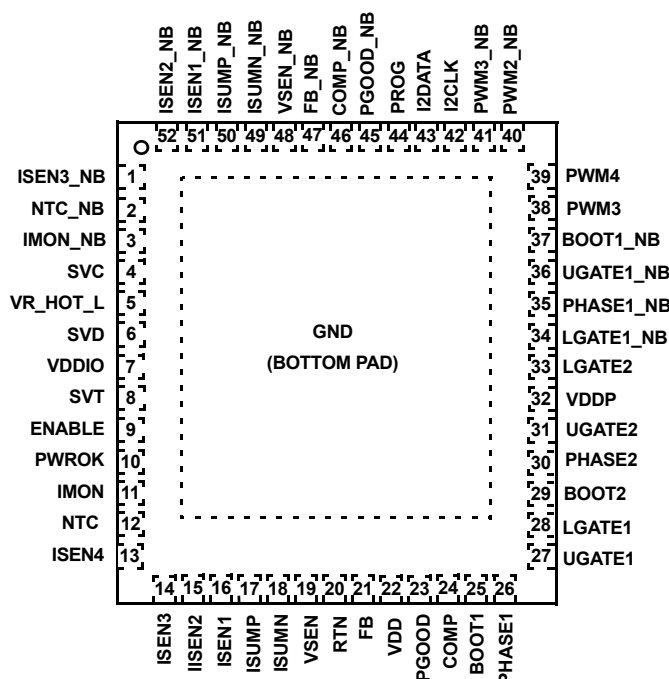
ISEN2_NB ISEN1_NB ISUMP_NB ISUMN_NB VSEN_NB FB_NB COMP_NB PGOOD_NB PROG I2DATA I2CLK PWM3_NB PWM2_NB

52 51 50 49 48 47 46 45 44 43 42 41 40

ISEN3_NB 1
NTC_NB 2
IMON_NB 3
SVC 4
VR_HOT_L 5
SVD 6
VDDIO 7
SVT 8
ENABLE 9
PWROK 10
IMON 11
NTC 12
ISEN4 13

39 PWM4
38 PWM3
37 BOOT1_NB
36 UGATE1_NB
35 PHASE1_NB
34 LGATE1_NB
33 LGATE2
32 VDDP
31 UGATE2
30 PHASE2
29 BOOT2
28 LGATE1
27 UGATE1

GND
(BOTTOM PAD)

14 15 16 17 18 19 20 21 22 23 24 25 26

ISEN3 IISEN2 ISEN1 ISUMP ISUMN VSEN RTN FB VDD PGOOD COMP BOOT1 PHASE1